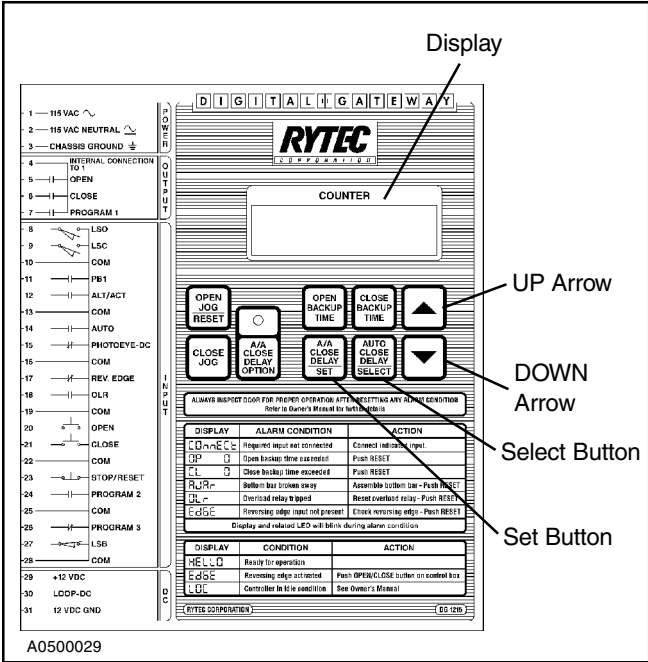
Display

1 — 115 VAC
2 — 115 VAC NEUTRAL
3 — CHASSIS GROUND

POWER

4 — INTERNAL CONNECTION TO 1
5 — OPEN
6 — CLOSE
7 — PROGRAM 1

OUTPUT

8 — LSO
9 — LSC
10 — COM
11 — PB1
12 — ALT/ACT
13 — COM
14 — AUTO
15 — PHOTOEYE-DC
16 — COM
17 — REV. EDGE
18 — OLR
19 — COM
20 — OPEN
21 — CLOSE
22 — COM
23 — STOP/RESET
24 — PROGRAM 2
25 — COM
26 — PROGRAM 3
27 — LSB
28 — COM

INPUT

29 — +12 VDC
30 — LOOP-DC
31 — 12 VDC GND

DC

DIGITAL GATEWAY

RYTEC
CORPORATION

COUNTER

UP Arrow

OPEN JOG RESET
A/A CLOSE DELAY OPTION
OPEN BACKUP TIME
CLOSE BACKUP TIME
CLOSE JOG
A/A CLOSE DELAY SET
AUTO CLOSE DELAY SELECT

DOWN Arrow

ALWAYS INSPECT DOOR FOR PROPER OPERATION AFTER RESETTING ANY ALARM CONDITION
Refer to Owner's Manual for further details

Select Button

| DISPLAY | ALARM CONDITION | ACTION |
|---|---|---|
| COnnECt | Required input not connected | Connect indicated input. |
| OP 0 | Open backup time exceeded | Push RESET |
| CL 0 | Close backup time exceeded | Push RESET |
| bAr | Bottom bar broken away | Assemble bottom bar - Push RESET |
| OLr | Overload relay tripped | Reset overload relay - Push RESET |
| EdGE | Reversing edge input not present | Check reversing edge - Push RESET |
| Display and related LED will blink during alarm condition | | |

Set Button

| DISPLAY | CONDITION | ACTION |
|---|---|---|
| HELLO | Ready for operation | |
| EdGE | Reversing edge activated | Push OPEN/CLOSE button on control box |
| LOC | Controller in idle condition | See Owner's Manual |

RYTEC CORPORATION
DG 1215

A0500029